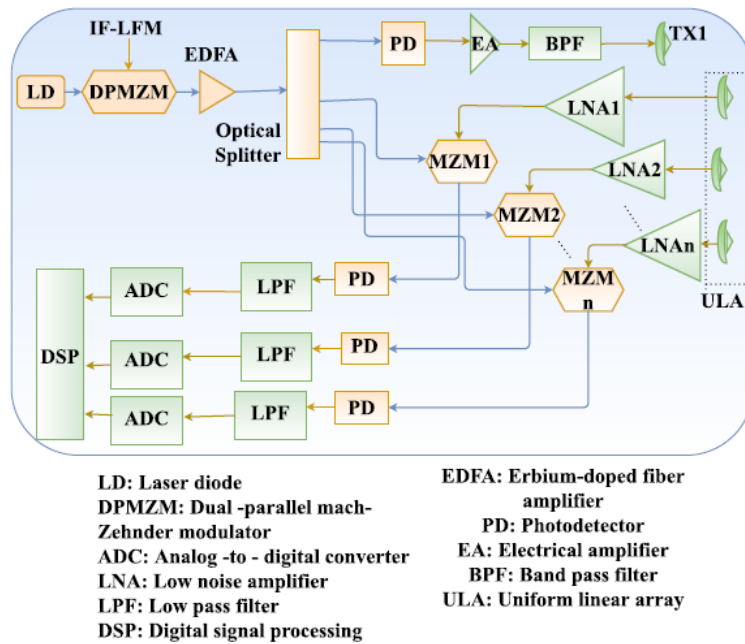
IF-LFM

LD

DPMZM

EDFA

Optical Splitter

PD

EA

BPF

TX1

LNA1

LNA2

LNAn

ULA

MZM1

MZM2

MZM n

DSP

ADC

LPF

PD

ADC

LPF

PD

ADC

LPF

PD

LD: Laser diode
DPMZM: Dual -parallel mach-Zehnder modulator
ADC: Analog -to - digital converter
LNA: Low noise amplifier
LPF: Low pass filter
DSP: Digital signal processing

EDFA: Erbium-doped fiber amplifier
PD: Photodetector
EA: Electrical amplifier
BPF: Band pass filter
ULA: Uniform linear array